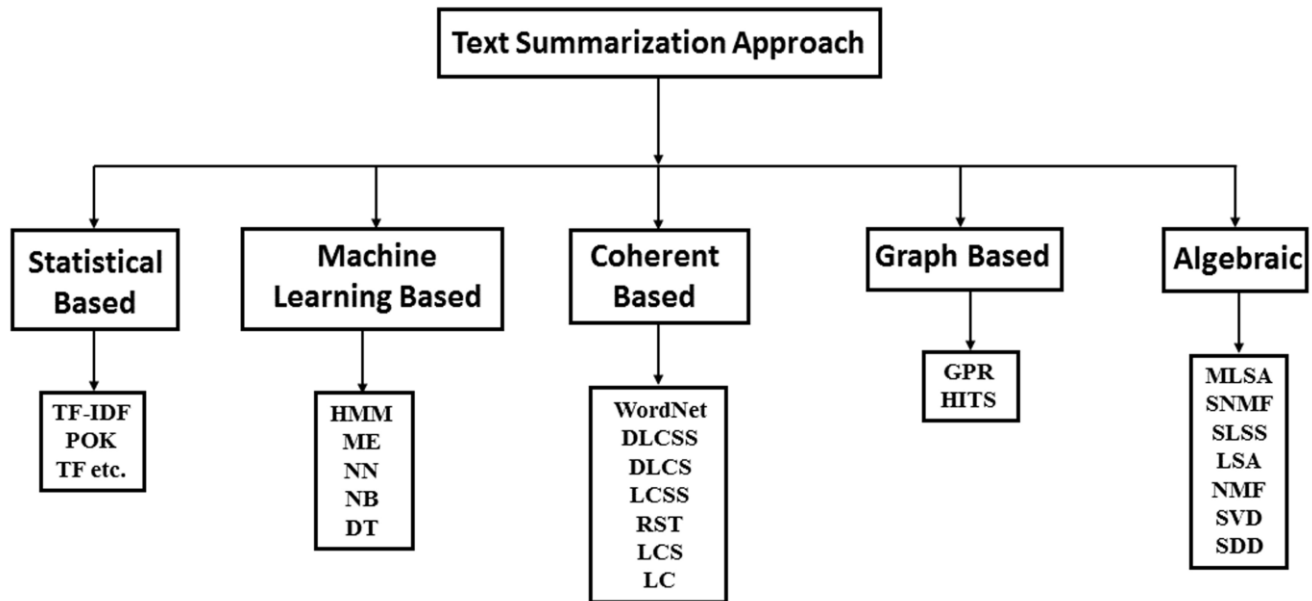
Text Summarization Approach

Statistical Based

TF-IDF
POK
TF etc.

Machine Learning Based

HMM
ME
NN
NB
DT

Coherent Based

WordNet
DLCSS
DLCS
LCSS
RST
LCS
LC

Graph Based

GPR
HITS

Algebraic

MLSA
SNMF
SLSS
LSA
NMF
SVD
SDD